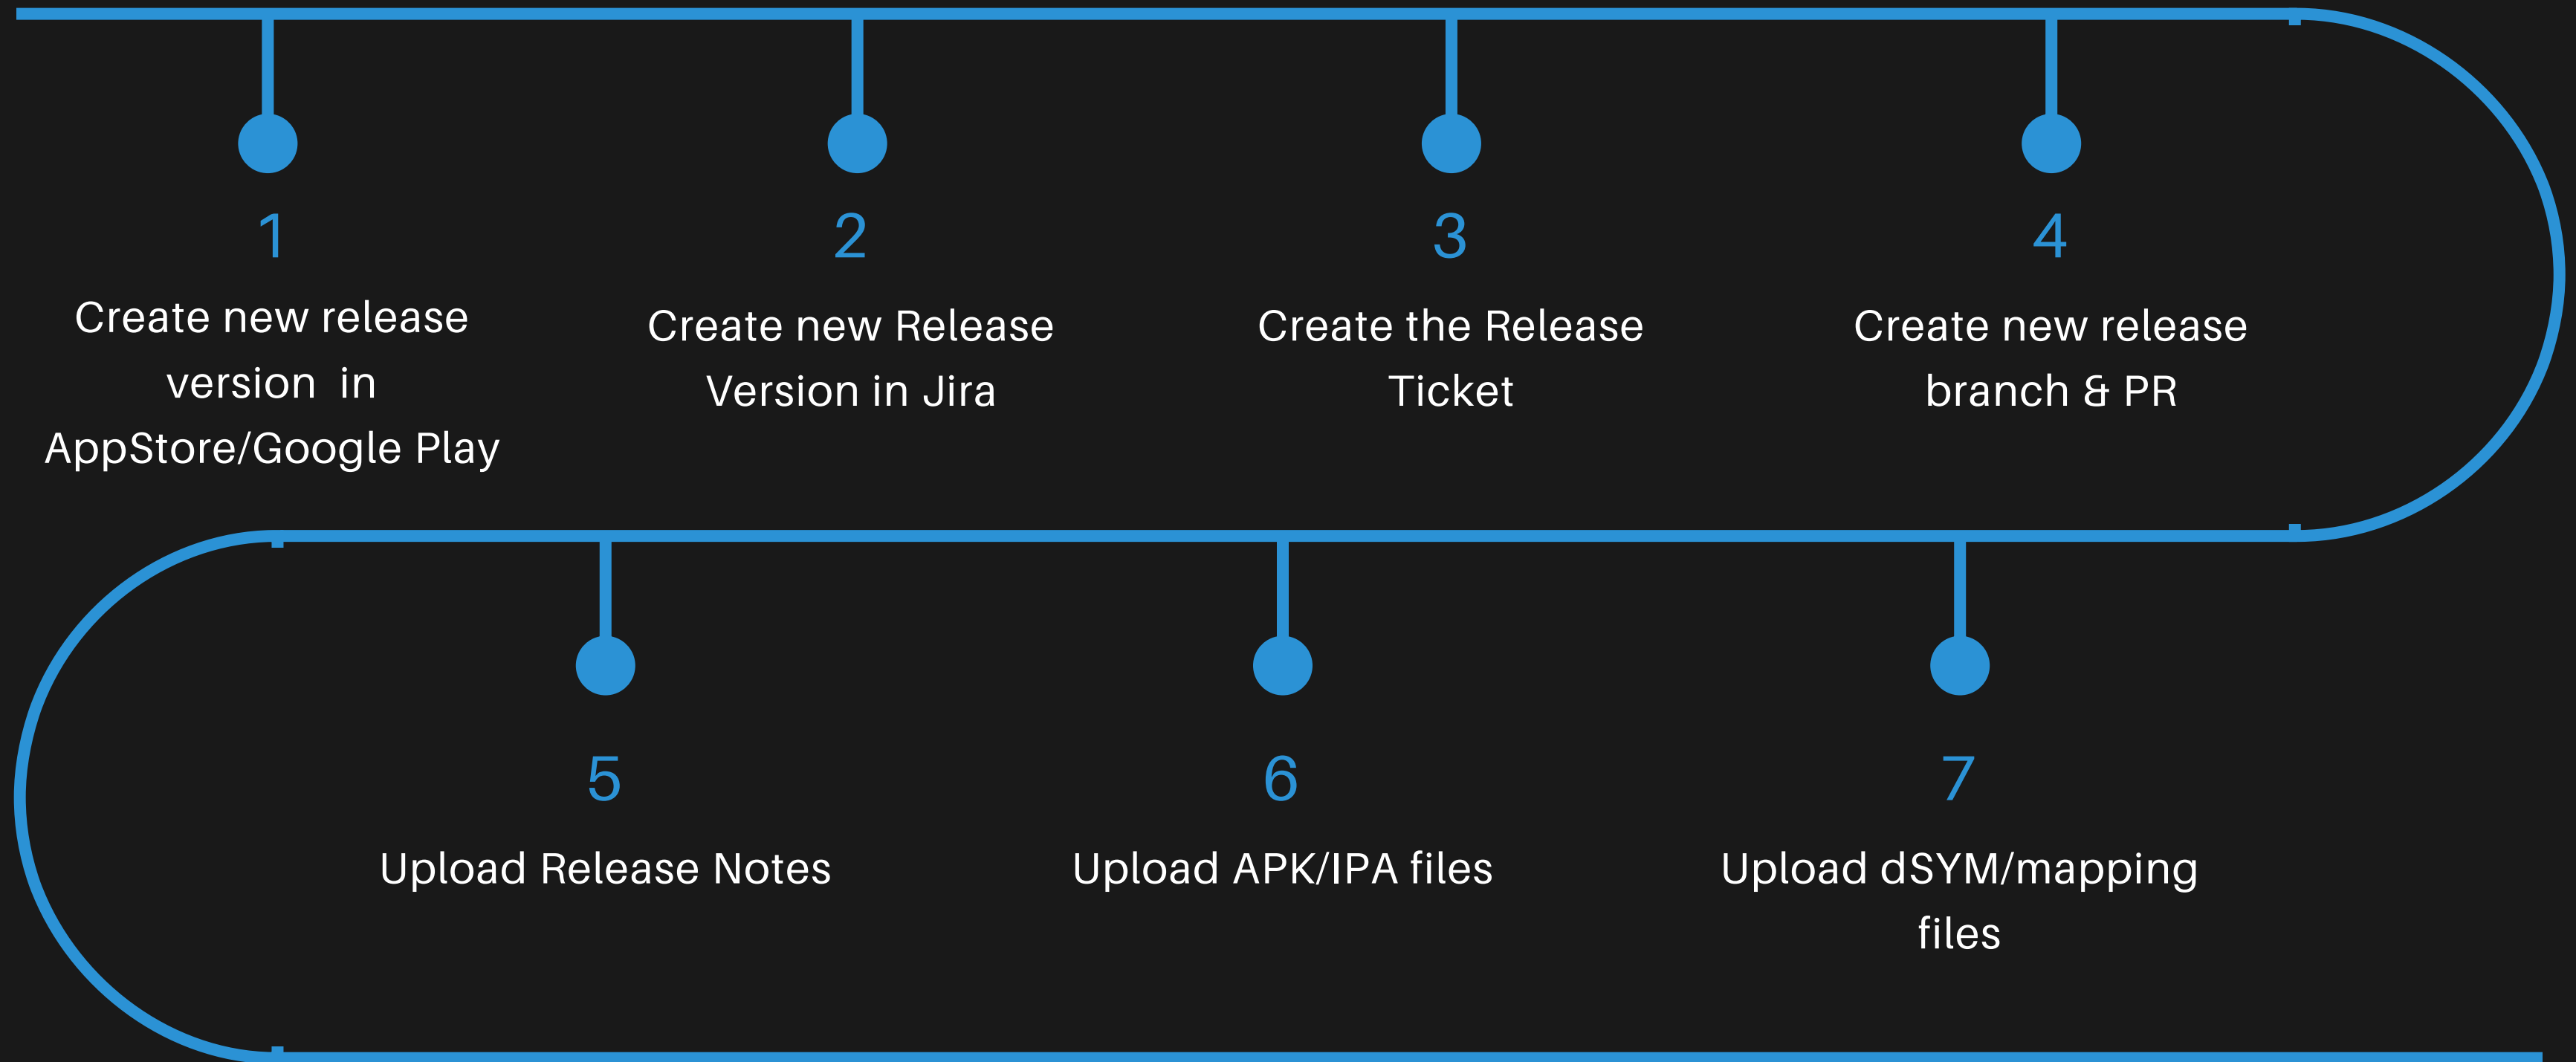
1
Create new release version in AppStore/Google Play

2
Create new Release Version in Jira

3
Create the Release Ticket

4
Create new release branch & PR

5
Upload Release Notes

6
Upload APK/IPA files

7
Upload dSYM/mapping files